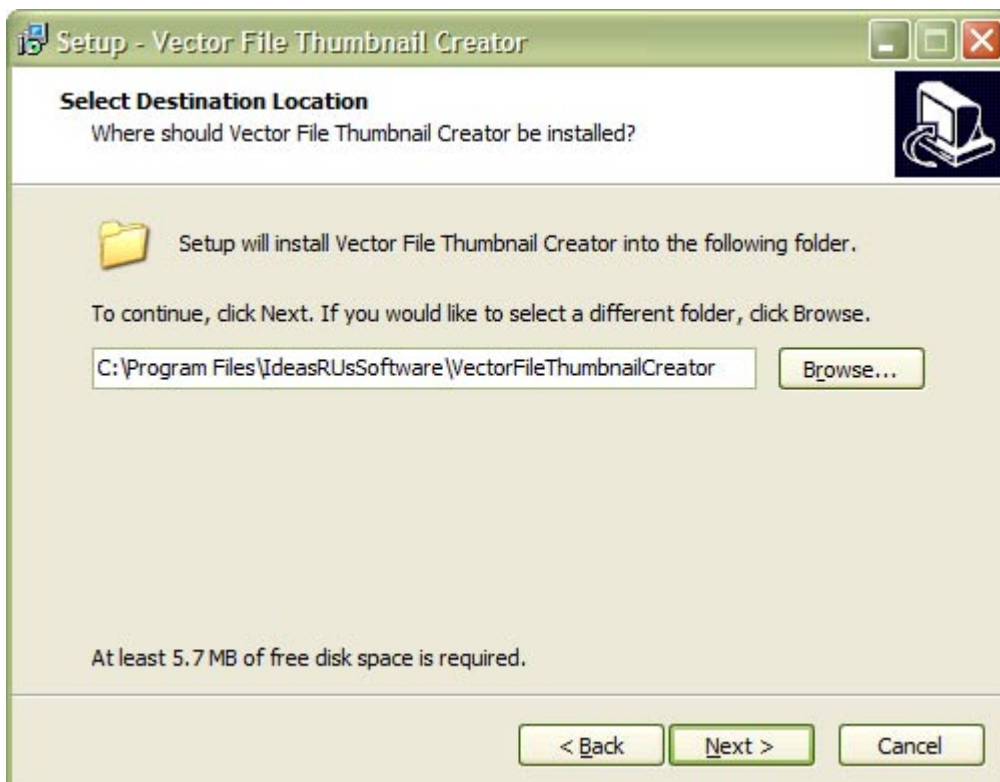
Setup - Vector File Thumbnail Creator

Select Destination Location
Where should Vector File Thumbnail Creator be installed?

Setup will install Vector File Thumbnail Creator into the following folder.

To continue, click Next. If you would like to select a different folder, click Browse.

C:\Program Files\IdeasRUsSoftware\VectorFileThumbnailCreator

Browse...

At least 5.7 MB of free disk space is required.

< Back

Next >

Cancel